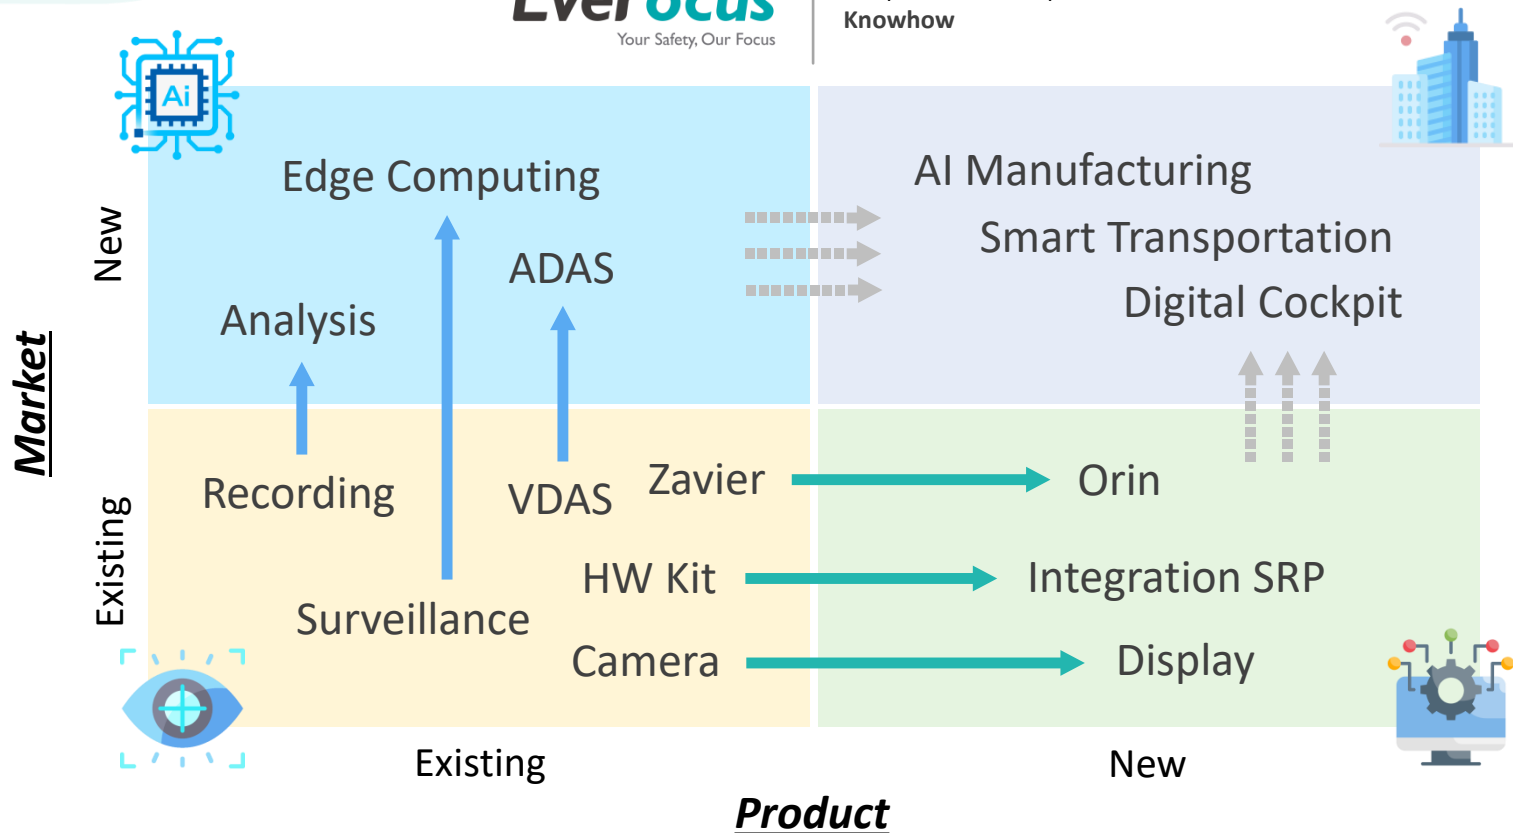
EverFocus
Your Safety, Our Focus
Knowhow

Ai

Market
New
Existing

Edge Computing
ADAS
Analysis
Recording
VDAS
Zavier
HW Kit
Surveillance
Camera

AI Manufacturing
Smart Transportation
Digital Cockpit
Orin
Integration SRP
Display

Existing
New
Product